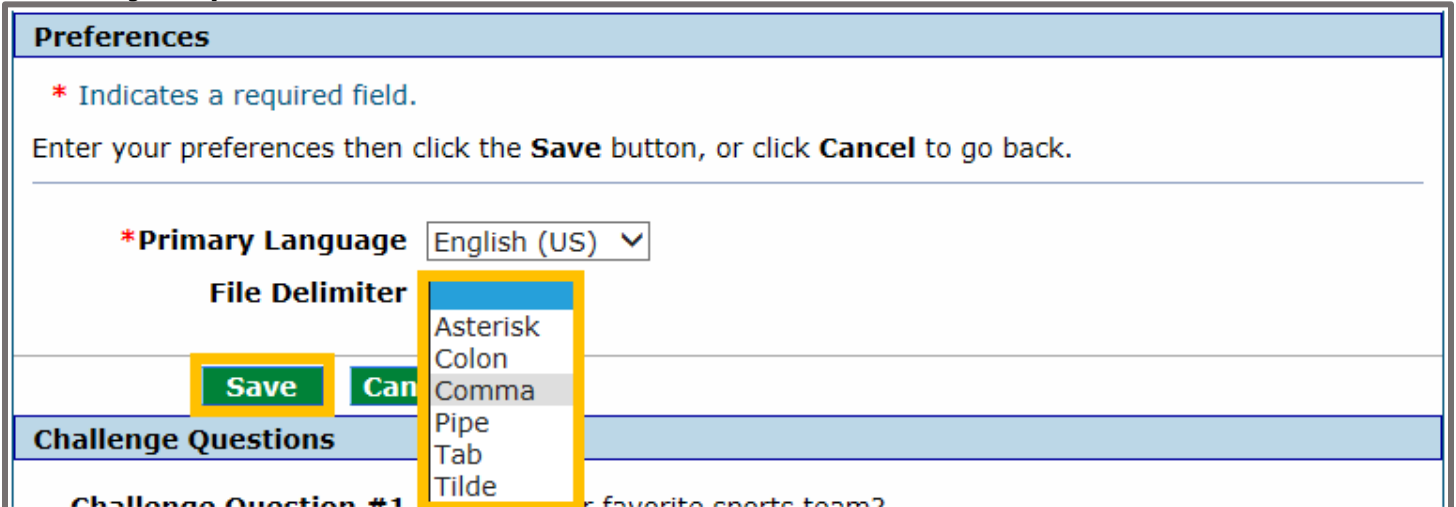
Preferences

* Indicates a required field.

Enter your preferences then click the **Save** button, or click **Cancel** to go back.

*Primary Language English (US)

File Delimiter

Asterisk
Colon
Comma
Pipe
Tab
Tilde

Save Can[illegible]

Challenge Questions

Challenge Question #1 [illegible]r favorite sports team?